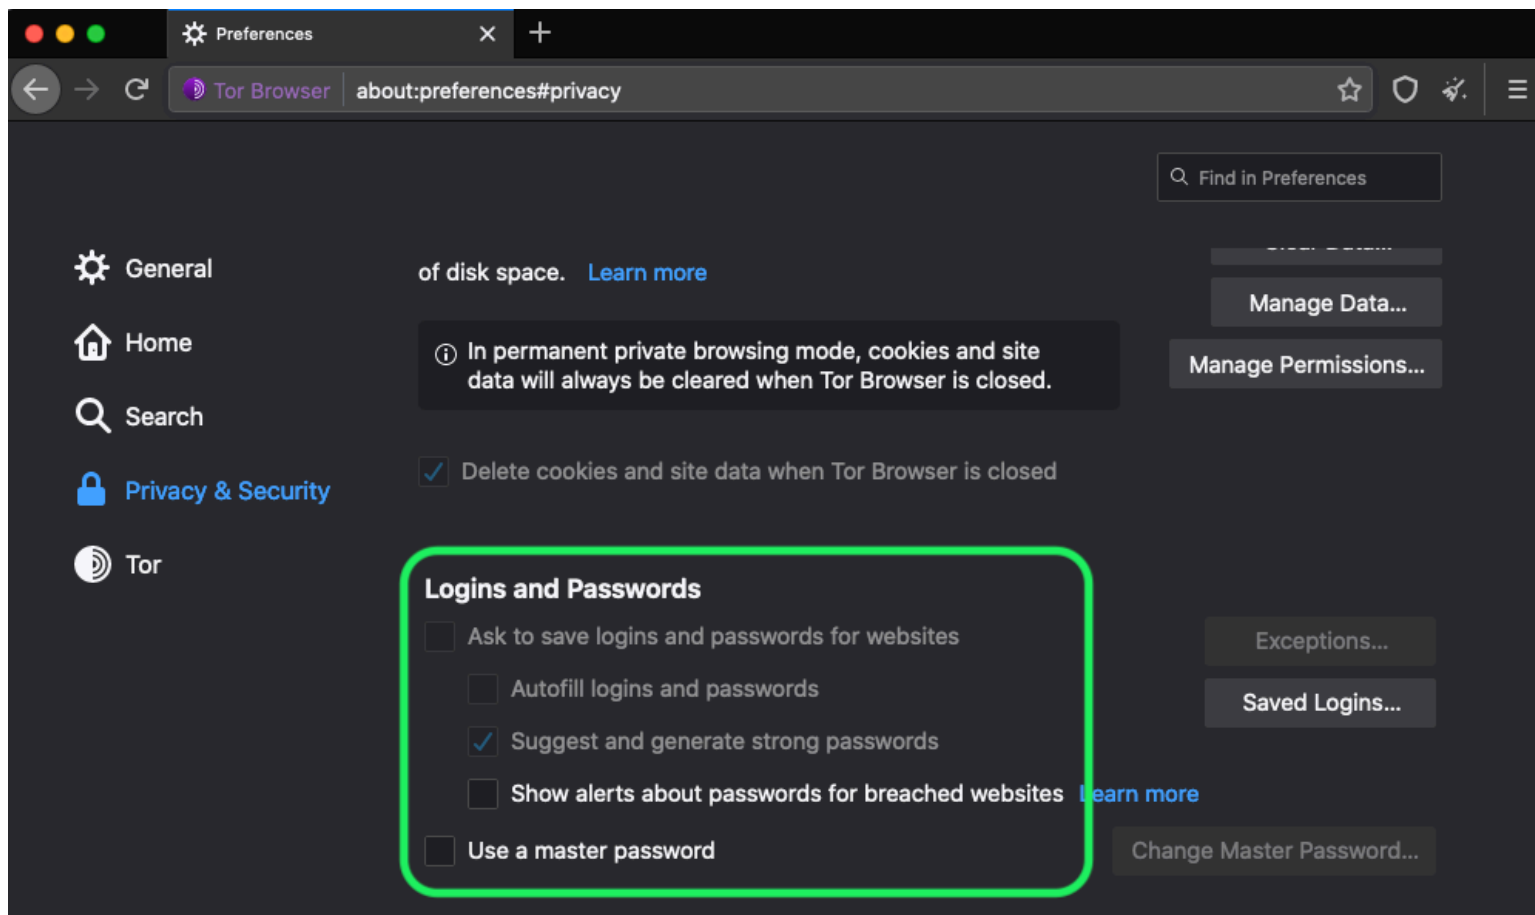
Preferences

Tor Browser about:preferences#privacy

Find in Preferences

General

Home

Search

Privacy & Security

Tor

of disk space. Learn more

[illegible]

Manage Data...

In permanent private browsing mode, cookies and site data will always be cleared when Tor Browser is closed.

Manage Permissions...

Delete cookies and site data when Tor Browser is closed

Logins and Passwords

Ask to save logins and passwords for websites

Exceptions...

Autofill logins and passwords

Saved Logins...

Suggest and generate strong passwords

Show alerts about passwords for breached websites Learn more

Use a master password

Change Master Password...